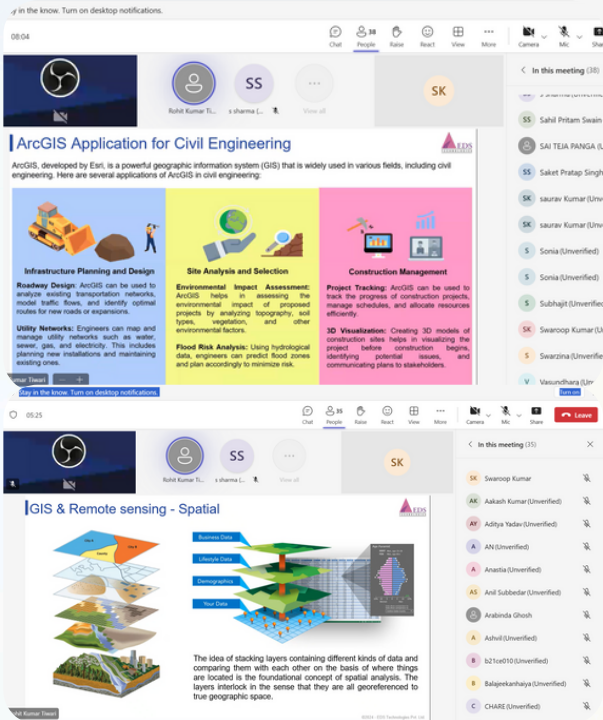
in the know. Turn on desktop notifications.

08:04

Chat People 38 Raise React View More Camera Mic Share

Rohit Kumar Ti... s sharma ( View all SK

In this meeting (38)

Sahil Pritam Swain
SAI TEJA PANGA (
Saket Pratap Singh
saurav Kumar (Unv
saurav Kumar (Unv
Sonia (Unverified)
Sonia (Unverified)
Subhajit (Unverified
Swaroop Kumar (U
Swarzina (Unverifie
Vasundhara (U

ArcGIS Application for Civil Engineering

EDS

ArcGIS, developed by Esri, is a powerful geographic information system (GIS) that is widely used in various fields, including civil engineering. Here are several applications of ArcGIS in civil engineering:

Infrastructure Planning and Design

Roadway Design: ArcGIS can be used to analyze existing transportation networks, model traffic flows, and identify optimal routes for new roads or expansions.

Utility Networks: Engineers can map and manage utility networks such as water, sewer, gas, and electricity. This includes planning new installations and maintaining existing ones.

Site Analysis and Selection

Environmental Impact Assessment: ArcGIS helps in assessing the environmental impact of proposed projects by analyzing topography, soil types, vegetation, and other environmental factors.

Flood Risk Analysis: Using hydrological data, engineers can predict flood zones and plan accordingly to minimize risk.

Construction Management

Project Tracking: ArcGIS can be used to track the progress of construction projects, manage schedules, and allocate resources efficiently.

3D Visualization: Creating 3D models of construction sites helps in visualizing the project before construction begins, identifying potential issues, and communicating plans to stakeholders.

umar Tiwari

stay in the know. Turn on desktop notifications.

Turn on

05:25

Chat People 35 Raise React View More Camera Mic Share Leave

Rohit Kumar Ti... s sharma ( View all SK

In this meeting (35)

Swaroop Kumar
Aakash Kumar (Unverified)
Aditya Yadav (Unverified)
AN (Unverified)
Anastia (Unverified)
Anil Subbedar (Unverified)
Arabinda Ghosh
Ashvil (Unverified)
b21ce010 (Unverified)
Balajeekanhaiya (Unverified)
CHARE (Unverified)

GIS & Remote sensing - Spatial

EDS

Business Data
Lifestyle Data
Demographics
Your Data

The idea of stacking layers containing different kinds of data and comparing them with each other on the basis of where things are located is the foundational concept of spatial analysis. The layers interlock in the sense that they are all georeferenced to true geographic space.

Ali Kumar Tiwari

©2024 - EDS Technologies Pvt. Ltd.